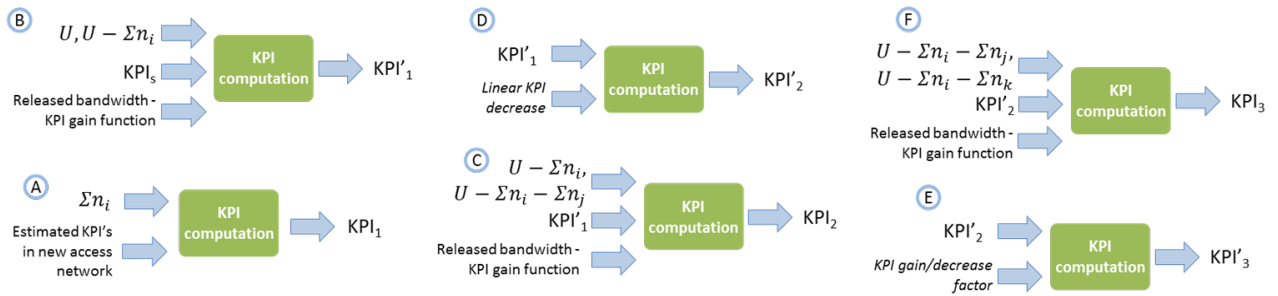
B

$U, U - \Sigma n_i$

KPI$_s$

Released bandwidth - KPI gain function

KPI computation

KPI'$_1$

A

$\Sigma n_i$

Estimated KPI's in new access network

KPI computation

KPI$_1$

D

KPI'$_1$

Linear KPI decrease

KPI computation

KPI'$_2$

C

$U - \Sigma n_i$,

$U - \Sigma n_i - \Sigma n_j$

KPI'$_1$

Released bandwidth - KPI gain function

KPI computation

KPI$_2$

F

$U - \Sigma n_i - \Sigma n_j$,

$U - \Sigma n_i - \Sigma n_k$

KPI'$_2$

Released bandwidth - KPI gain function

KPI computation

KPI$_3$

E

KPI'$_2$

KPI gain/decrease factor

KPI computation

KPI'$_3$